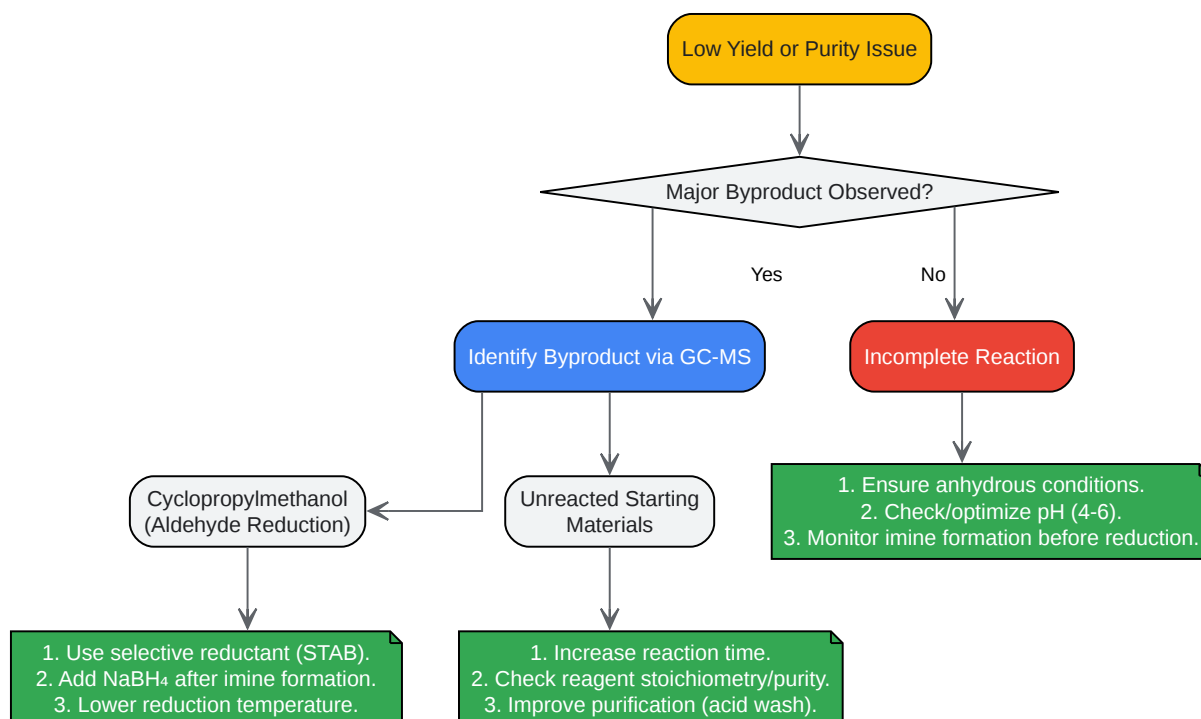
Low Yield or Purity Issue

Major Byproduct Observed?

Yes

No

Identify Byproduct via GC-MS

Incomplete Reaction

1. Ensure anhydrous conditions.
2. Check/optimize pH (4-6).
3. Monitor imine formation before reduction.

Cyclopropylmethanol (Aldehyde Reduction)

Unreacted Starting Materials

1. Use selective reductant (STAB).
2. Add $NaBH_4$ after imine formation.
3. Lower reduction temperature.

1. Increase reaction time.
2. Check reagent stoichiometry/purity.
3. Improve purification (acid wash).